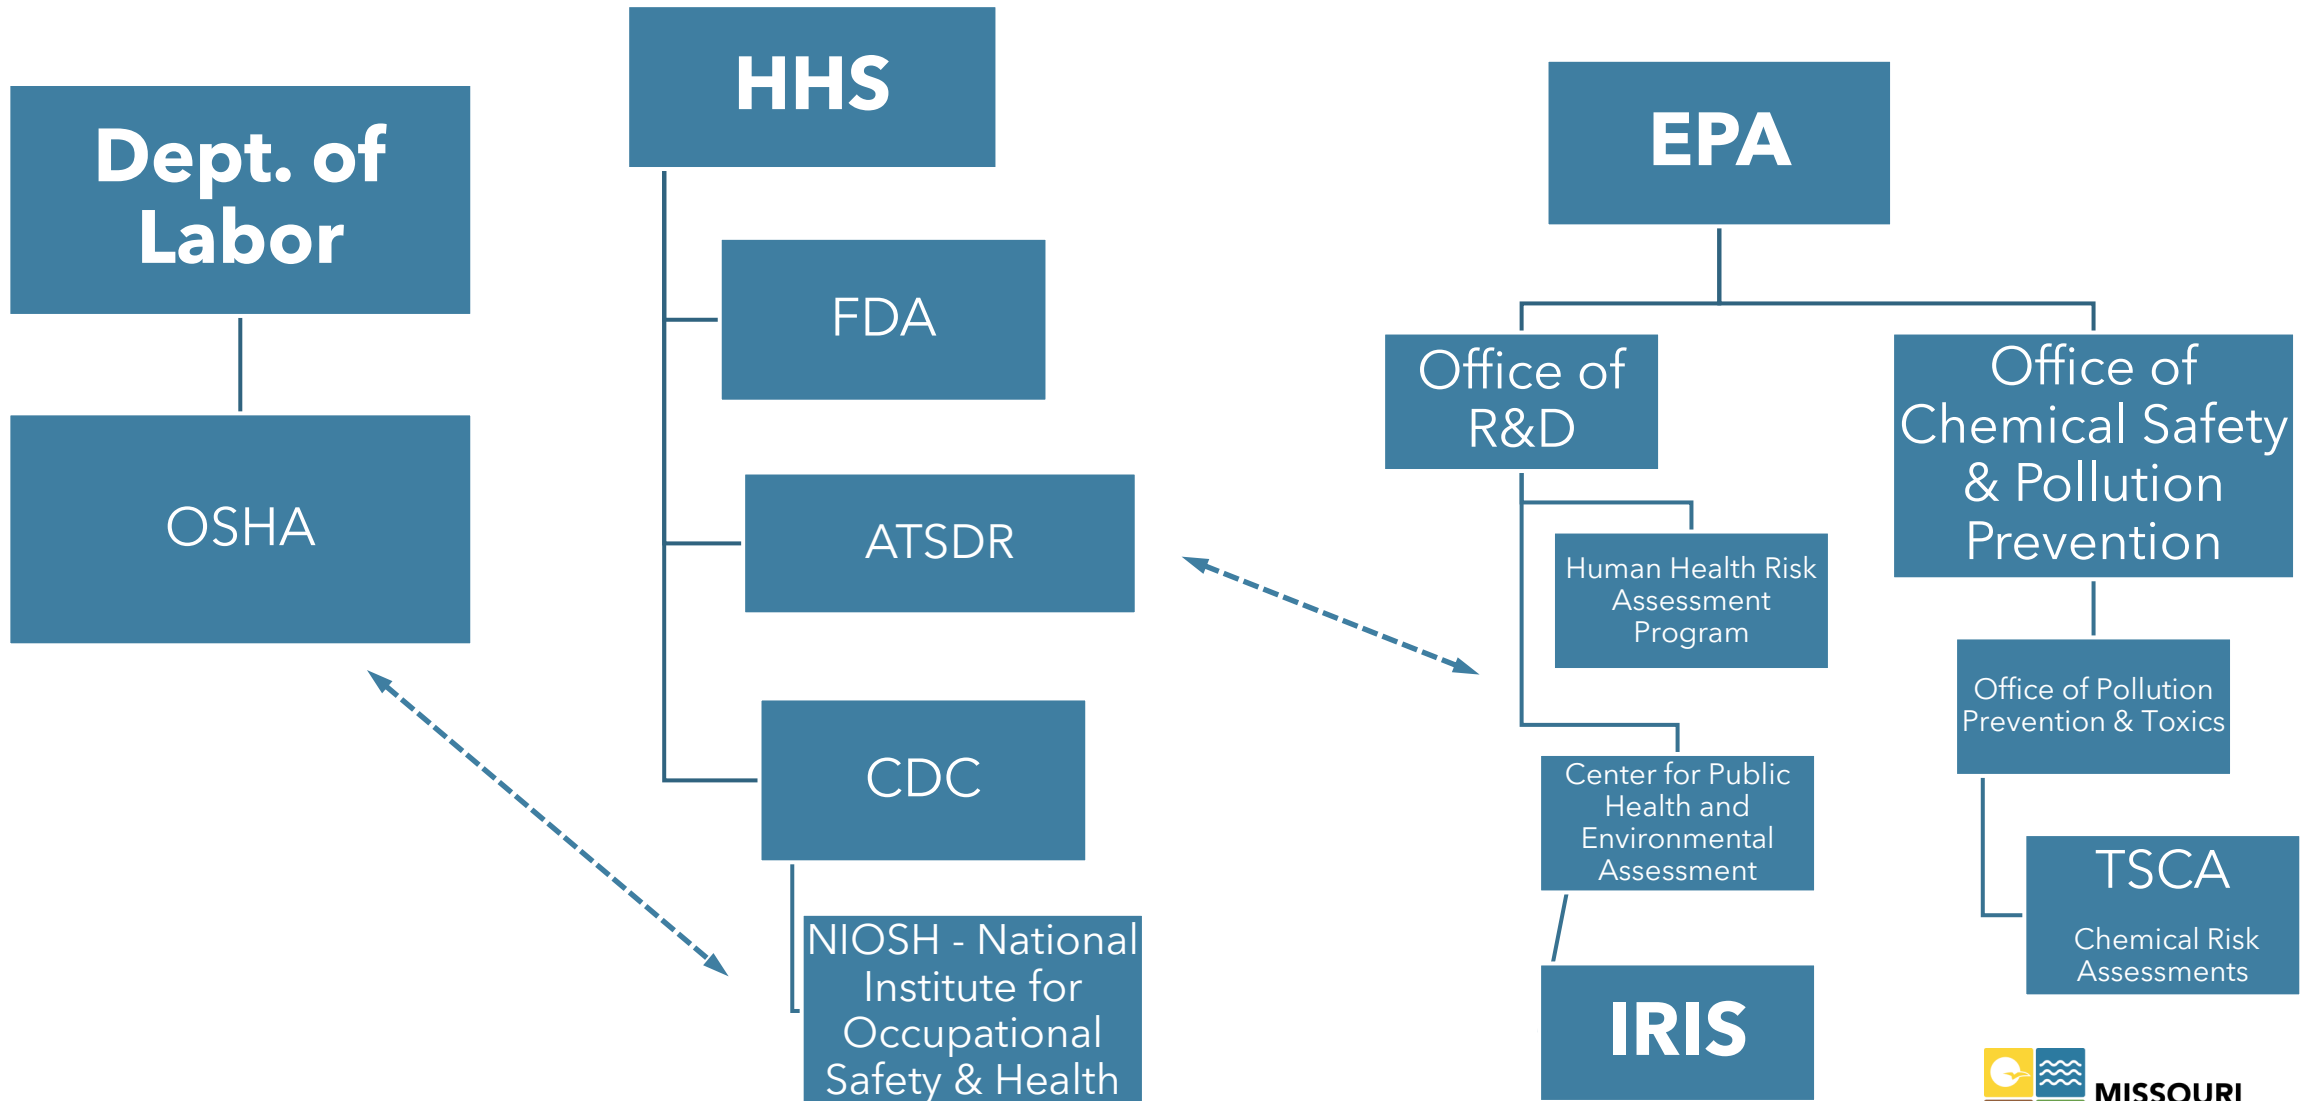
Dept. of Labor

OSHA

HHS

FDA

ATSDR

CDC

NIOSH - National Institute for Occupational Safety & Health

EPA

Office of R&D

Human Health Risk Assessment Program

Center for Public Health and Environmental Assessment

IRIS

Office of Chemical Safety & Pollution Prevention

Office of Pollution Prevention & Toxics

TSCA

Chemical Risk Assessments

MISSOURI